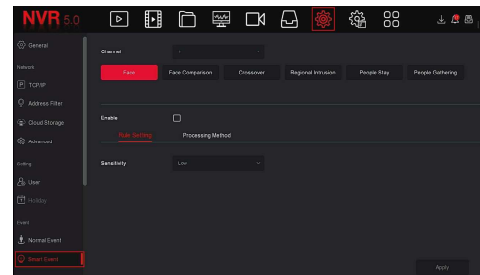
NVR 5.0

General

Network

TCP/IP

Address Filter

Cloud Storage

Advanced

Setting

User

Holiday

Event

Normal Event

Smart Event

Channel

Face

Face Comparison

Crossover

Regional Intrusion

People Stay

People Gathering

Enable

Rule Setting

Processing Method

Sensitivity

Low

Apply